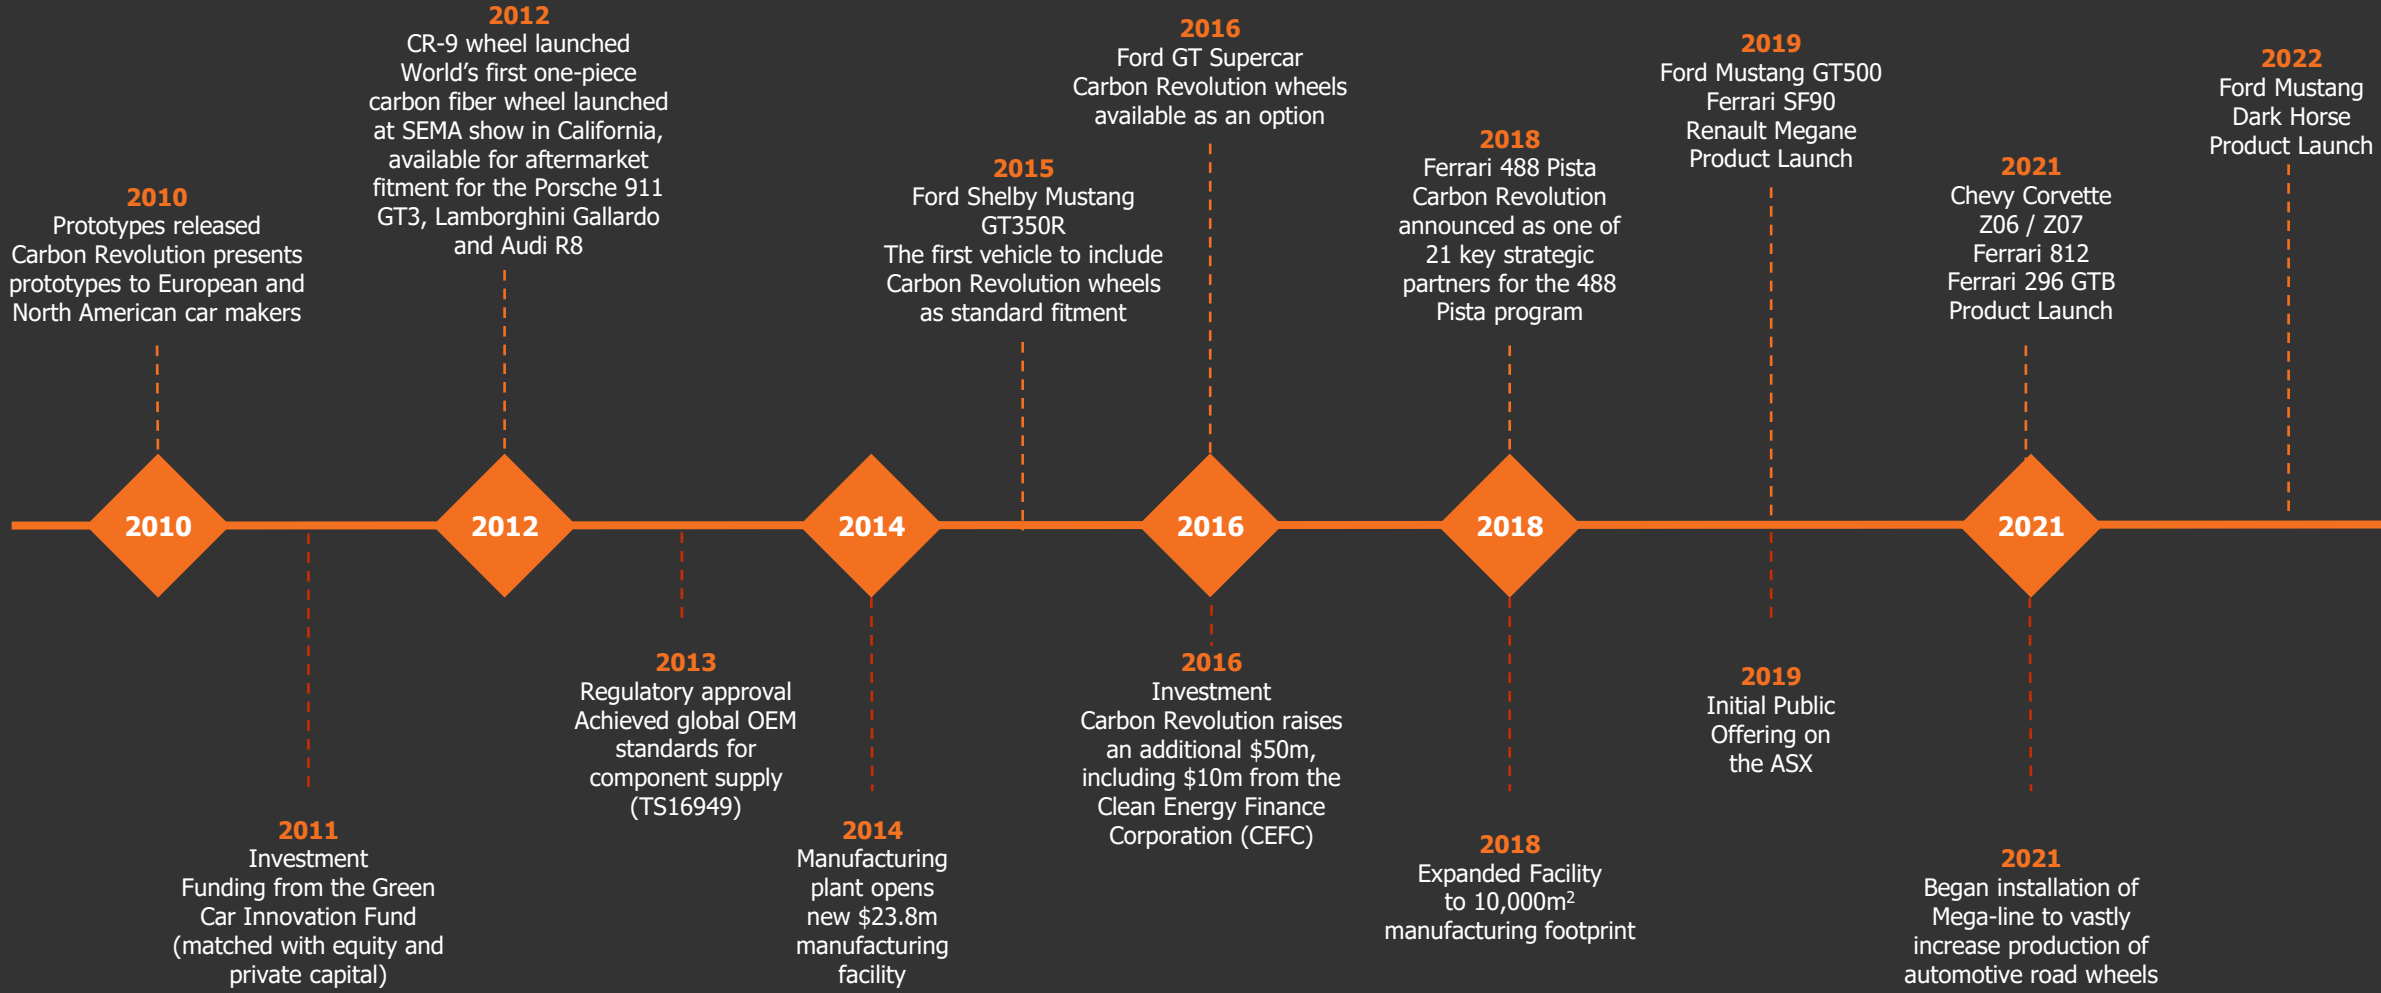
2012
CR-9 wheel launched
World's first one-piece carbon fiber wheel launched at SEMA show in California, available for aftermarket fitment for the Porsche 911 GT3, Lamborghini Gallardo and Audi R8

2016
Ford GT Supercar
Carbon Revolution wheels available as an option

2019
Ford Mustang GT500
Ferrari SF90
Renault Megane
Product Launch

2022
Ford Mustang
Dark Horse
Product Launch

2010
Prototypes released
Carbon Revolution presents prototypes to European and North American car makers

2015
Ford Shelby Mustang GT350R
The first vehicle to include Carbon Revolution wheels as standard fitment

2018
Ferrari 488 Pista
Carbon Revolution announced as one of 21 key strategic partners for the 488 Pista program

2021
Chevy Corvette
Z06 / Z07
Ferrari 812
Ferrari 296 GTB
Product Launch

2010

2012

2014

2016

2018

2021

2013
Regulatory approval
Achieved global OEM standards for component supply (TS16949)

2016
Investment
Carbon Revolution raises an additional $50m, including $10m from the Clean Energy Finance Corporation (CEFC)

2019
Initial Public Offering on the ASX

2011
Investment
Funding from the Green Car Innovation Fund (matched with equity and private capital)

2014
Manufacturing plant opens new $23.8m manufacturing facility

2018
Expanded Facility to 10,000m$^2$ manufacturing footprint

2021
Began installation of Mega-line to vastly increase production of automotive road wheels